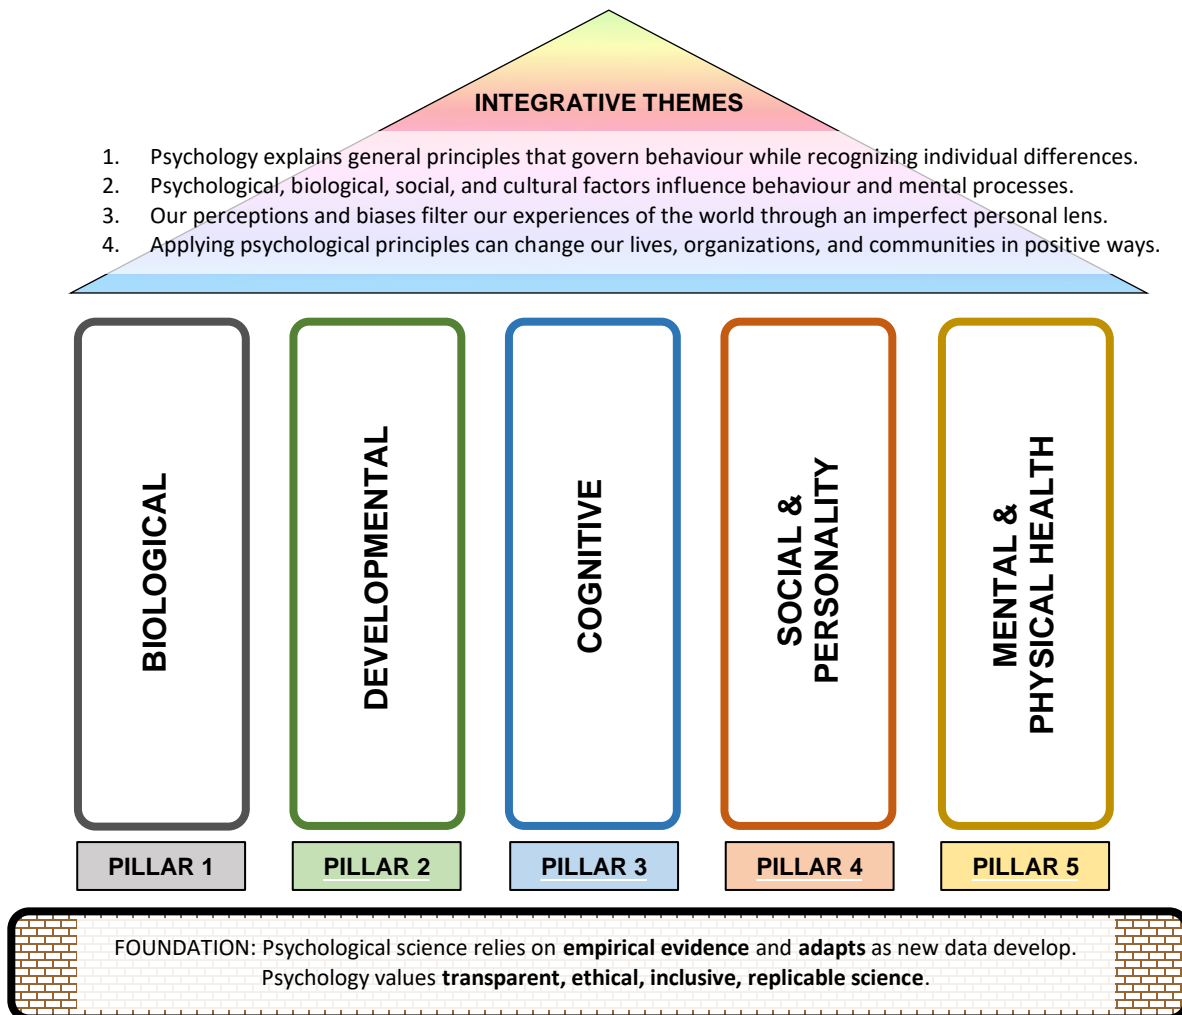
INTEGRATIVE THEMES

1. Psychology explains general principles that govern behaviour while recognizing individual differences.
2. Psychological, biological, social, and cultural factors influence behaviour and mental processes.
3. Our perceptions and biases filter our experiences of the world through an imperfect personal lens.
4. Applying psychological principles can change our lives, organizations, and communities in positive ways.

BIOLOGICAL

DEVELOPMENTAL

COGNITIVE

SOCIAL & PERSONALITY

MENTAL & PHYSICAL HEALTH

PILLAR 1

PILLAR 2

PILLAR 3

PILLAR 4

PILLAR 5

FOUNDATION: Psychological science relies on **empirical evidence** and **adapts** as new data develop. Psychology values **transparent, ethical, inclusive, replicable science**.